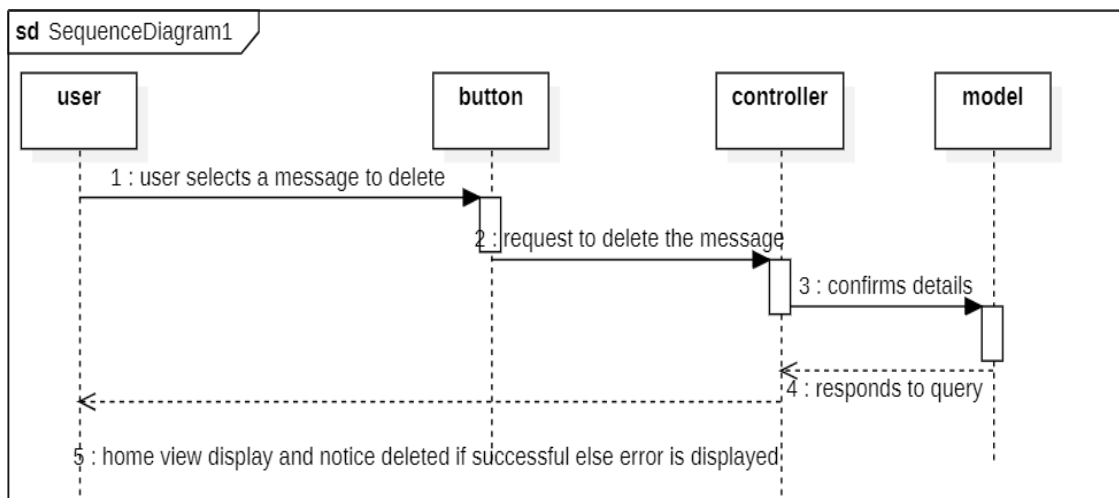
sd SequenceDiagram1

user

button

controller

model

1 : user selects a message to delete

2 : request to delete the message

3 : confirms details

4 : responds to query

5 : home view display and notice deleted if successful else error is displayed